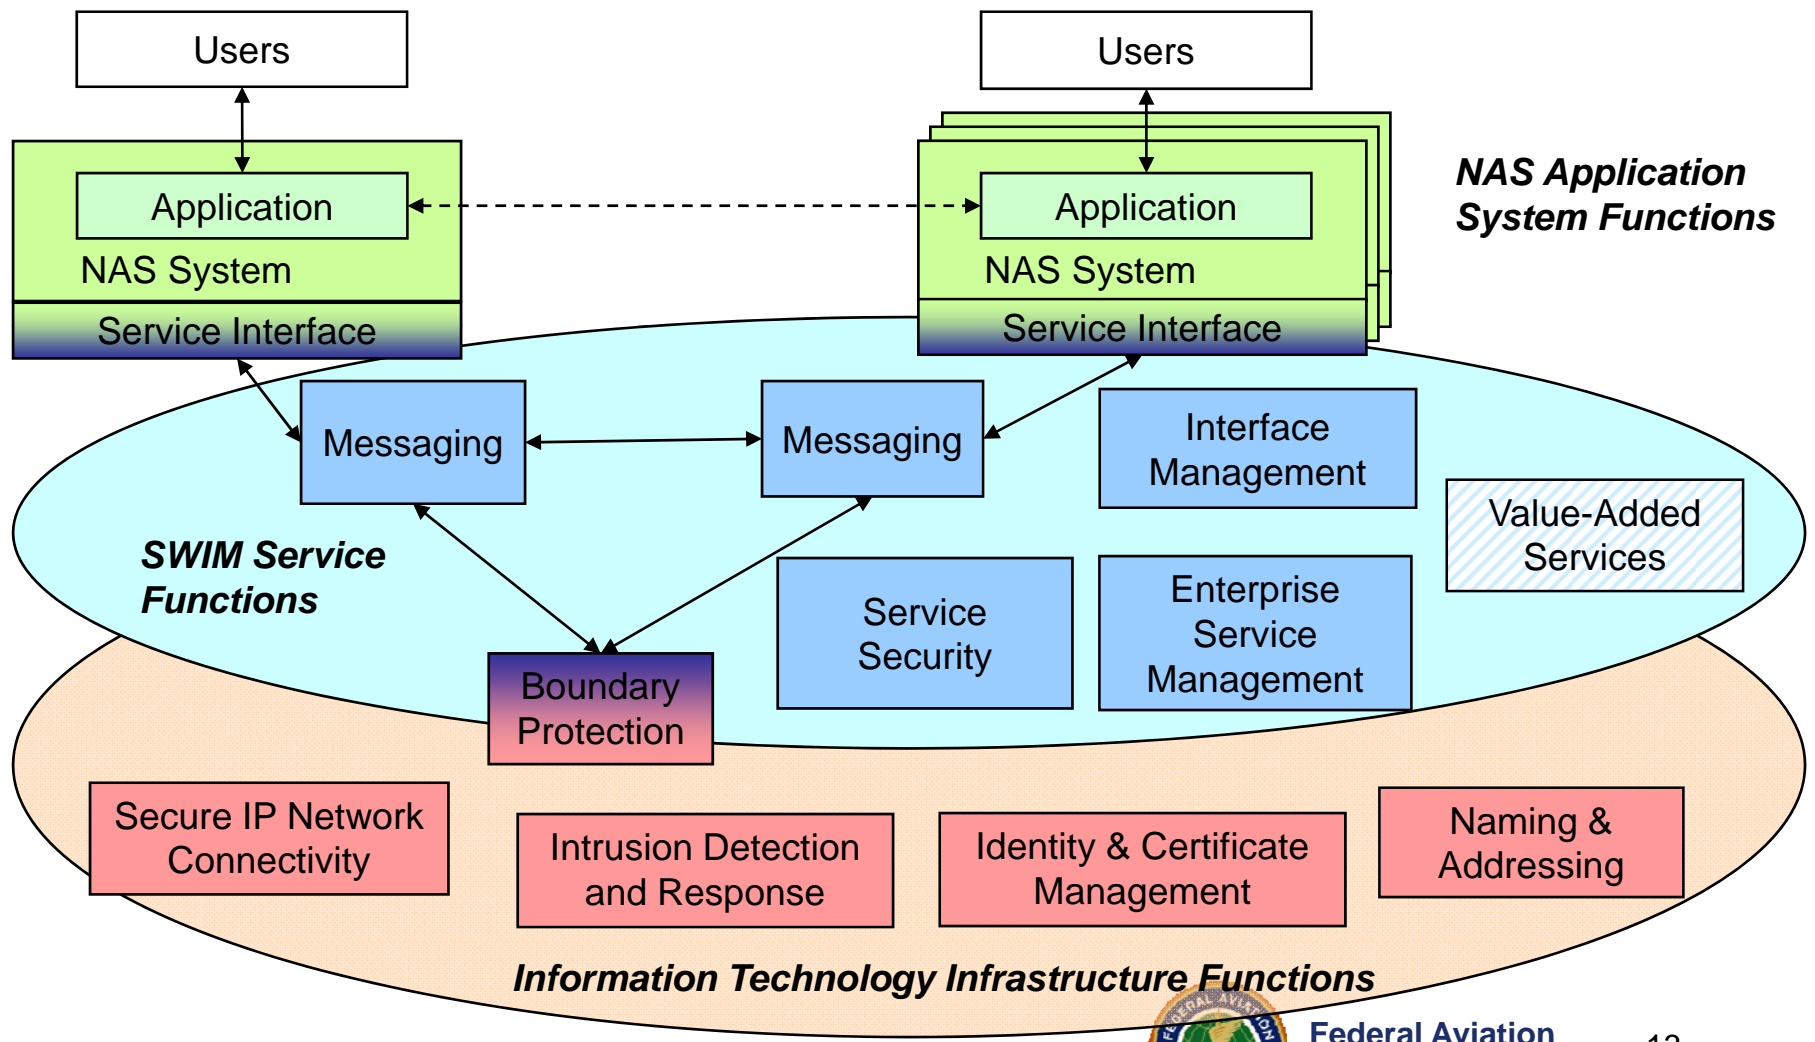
Users

Application

NAS System

Service Interface

Users

Application

NAS System

Service Interface

NAS Application System Functions

Messaging

Messaging

Interface Management

Value-Added Services

SWIM Service Functions

Service Security

Enterprise Service Management

Boundary Protection

Secure IP Network Connectivity

Intrusion Detection and Response

Identity & Certificate Management

Naming & Addressing

Information Technology Infrastructure Functions

Federal Aviation

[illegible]